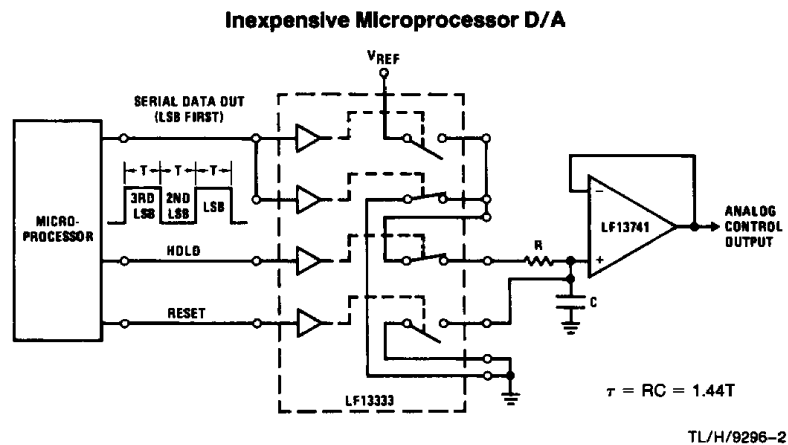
Inexpensive Microprocessor D/A

$V_{REF}$

SERIAL DATA OUT (LSB FIRST)

T T T

3RD LSB 2ND LSB LSB

MICRO-PROCESSOR

HOLD

RESET

LF13333

R

C

LF13741

−

+

ANALOG CONTROL OUTPUT

$\tau = RC = 1.44T$

TL/H/9296–2